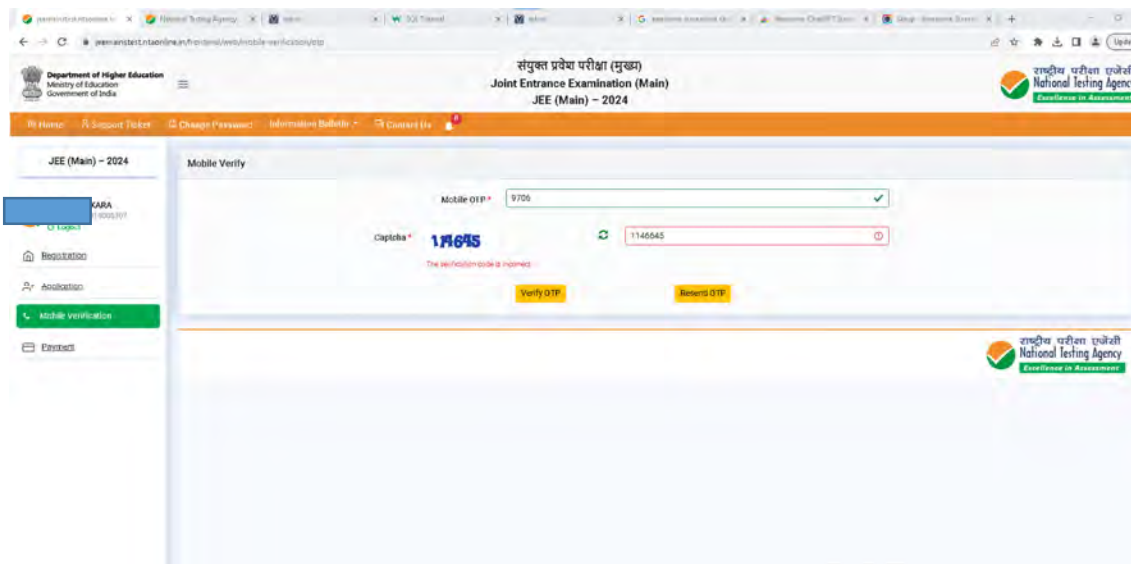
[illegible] × National Testing Agency × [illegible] × W SQL Tutorial × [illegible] × G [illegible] × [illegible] × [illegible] × +

jeemainstest.ntaonline.in/frontend/web/mobile-verification/otp

Department of Higher Education
Ministry of Education
Government of India

संयुक्त प्रवेश परीक्षा (मुख्य)
Joint Entrance Examination (Main)
JEE (Main) – 2024

राष्ट्रीय परीक्षा एजेंसी
National Testing Agenc
Excellence in Assessment

Home Support Ticket Change Password Information Bulletin Contact Us

JEE (Main) – 2024

KARA
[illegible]
Logout

Registration

Application

Mobile Verification

Payment

Mobile Verify

Mobile OTP * 9706

Captcha * 1146645 1146645

The verification code is incorrect.

Verify OTP

Resend OTP

राष्ट्रीय परीक्षा एजेंसी
National Testing Agency
Excellence in Assessment